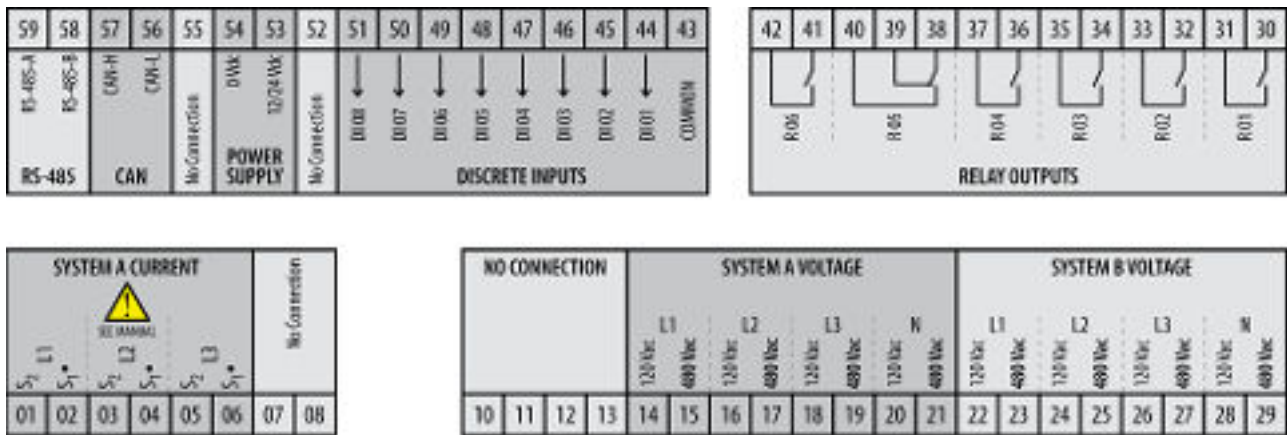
59 58 57 56 55 54 53 52 51 50 49 48 47 46 45 44 43

RS-485-A RS-485-B CAN-H CAN-L No Connection 0Vdc 12/24 Vdc No Connection DI 08 DI 07 DI 06 DI 05 DI 04 DI 03 DI 02 DI 01 COMMON

RS-485 CAN POWER SUPPLY DISCRETE INPUTS

42 41 40 39 38 37 36 35 34 33 32 31 30

R 06 R 05 R 04 R 03 R 02 R 01

RELAY OUTPUTS

SYSTEM A CURRENT

SEE MANUAL

L1 L2 L3

$S_2$ $S_1$ $S_2$ $S_1$ $S_2$ $S_1$

No Connection

01 02 03 04 05 06 07 08

NO CONNECTION

SYSTEM A VOLTAGE

L1 L2 L3 N

120 Vac 480 Vac 120 Vac 480 Vac 120 Vac 480 Vac 120 Vac 480 Vac

SYSTEM B VOLTAGE

L1 L2 L3 N

120 Vac 480 Vac 120 Vac 480 Vac 120 Vac 480 Vac 120 Vac 480 Vac

10 11 12 13 14 15 16 17 18 19 20 21 22 23 24 25 26 27 28 29